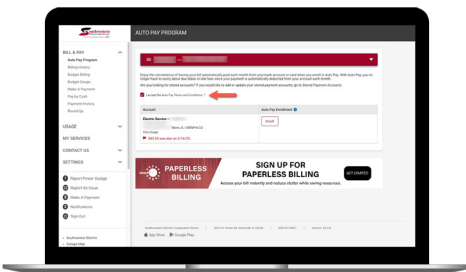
Southwestern

AUTO PAY PROGRAM

BILL & PAY
Auto Pay Program
Billing History
Budget Billing
Budget Usage
Make A Payment
Pay by Cash
Payment History
Round Up

USAGE
MY SERVICES
CONTACT US
SETTINGS

Report Power Outage
Report An Issue
Make A Payment
Notifications
Sign Out

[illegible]

I accept the Auto Pay Terms and Conditions *

Account
Auto Pay Enrollment

Electric Service -

Enroll

PAPERLESS BILLING
SIGN UP FOR PAPERLESS BILLING
Access your bill instantly and reduce clutter while saving resources.
GET STARTED

App Store
Google Play